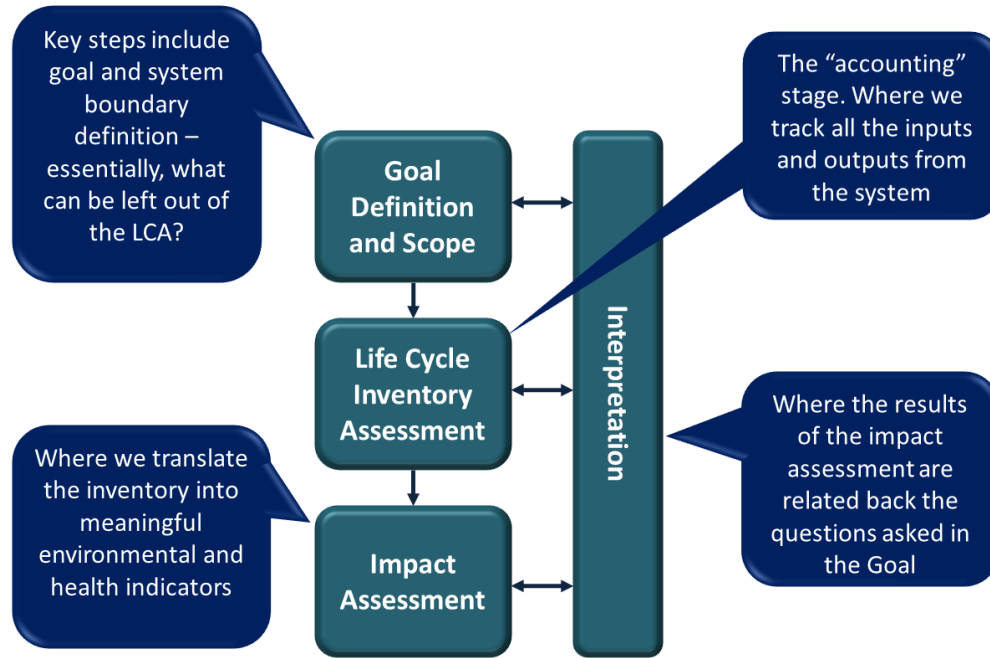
Key steps include goal and system boundary definition – essentially, what can be left out of the LCA?

Goal Definition and Scope

The “accounting” stage. Where we track all the inputs and outputs from the system

Life Cycle Inventory Assessment

Interpretation

Where we translate the inventory into meaningful environmental and health indicators

Impact Assessment

Where the results of the impact assessment are related back the questions asked in the Goal